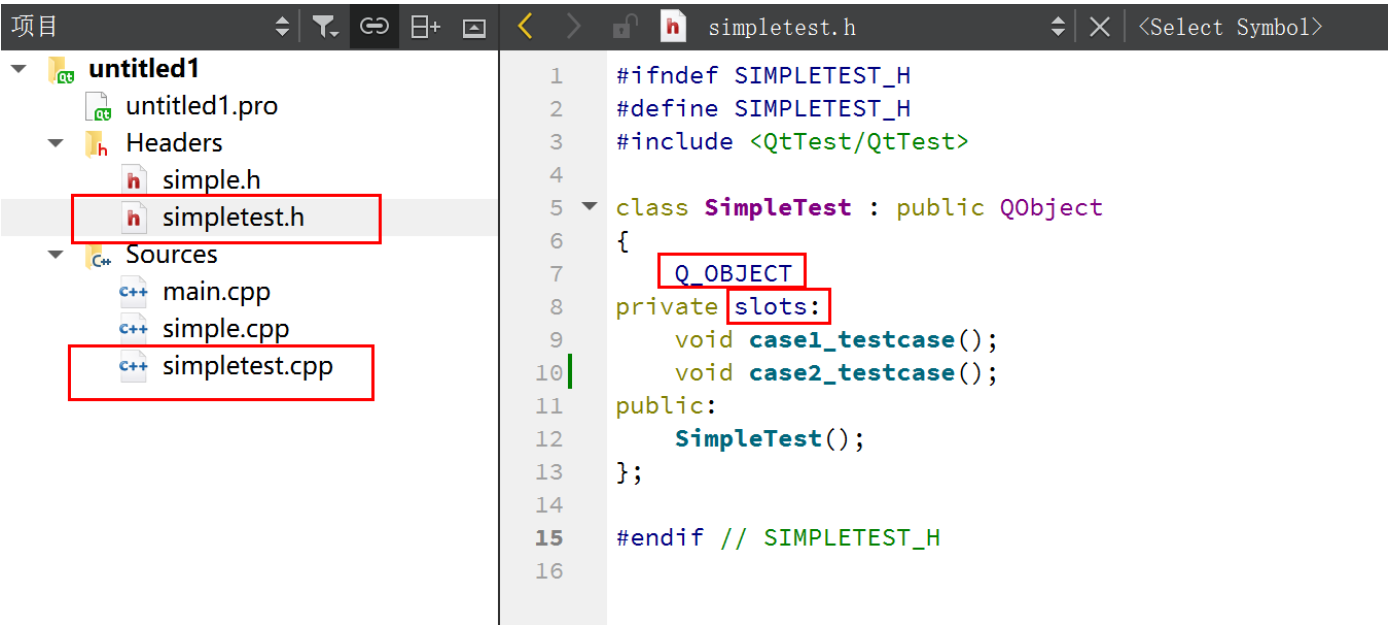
项目

untitled1
untitled1.pro
Headers
simple.h
simpletest.h
Sources
main.cpp
simple.cpp
simpletest.cpp

simpletest.h
<Select Symbol>

1 #ifndef SIMPLETEST_H
2 #define SIMPLETEST_H
3 #include <QtTest/QtTest>
4
5 class SimpleTest : public QObject
6 {
7     Q_OBJECT
8 private slots:
9     void case1_testcase();
10     void case2_testcase();
11 public:
12     SimpleTest();
13 };
14
15 #endif // SIMPLETEST_H
16